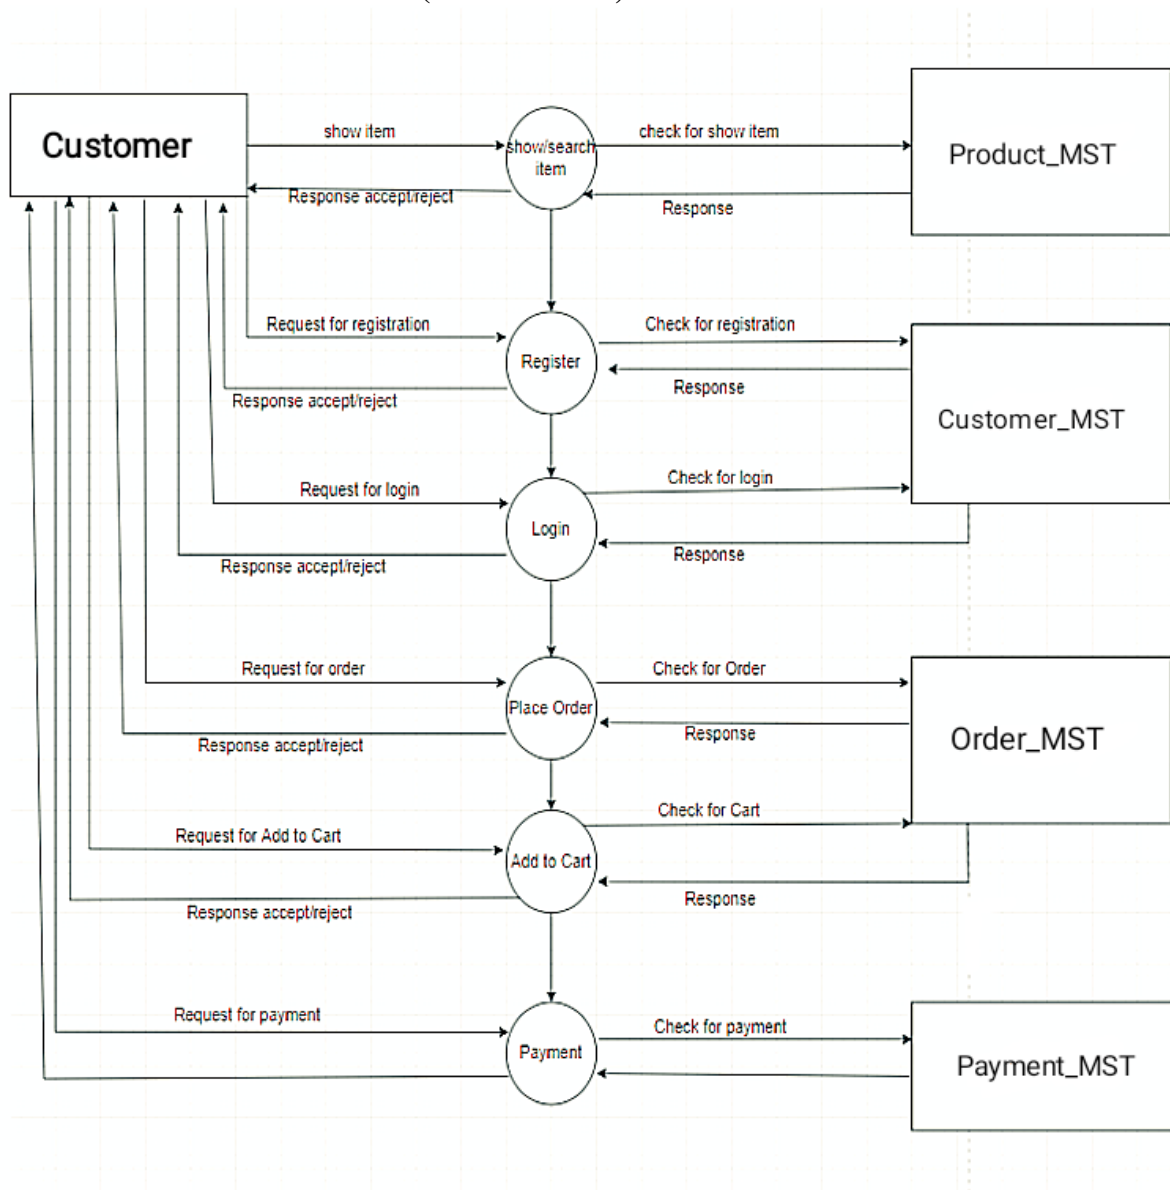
Customer

show item

show/search item

check for show item

Product_MST

Response accept/reject

Response

Request for registration

Register

Check for registration

Response

Response accept/reject

Customer_MST

Request for login

Login

Check for login

Response accept/reject

Response

Request for order

Place Order

Check for Order

Response

Response accept/reject

Order_MST

Check for Cart

Request for Add to Cart

Add to Cart

Response accept/reject

Response

Request for payment

Payment

Check for payment

Payment_MST